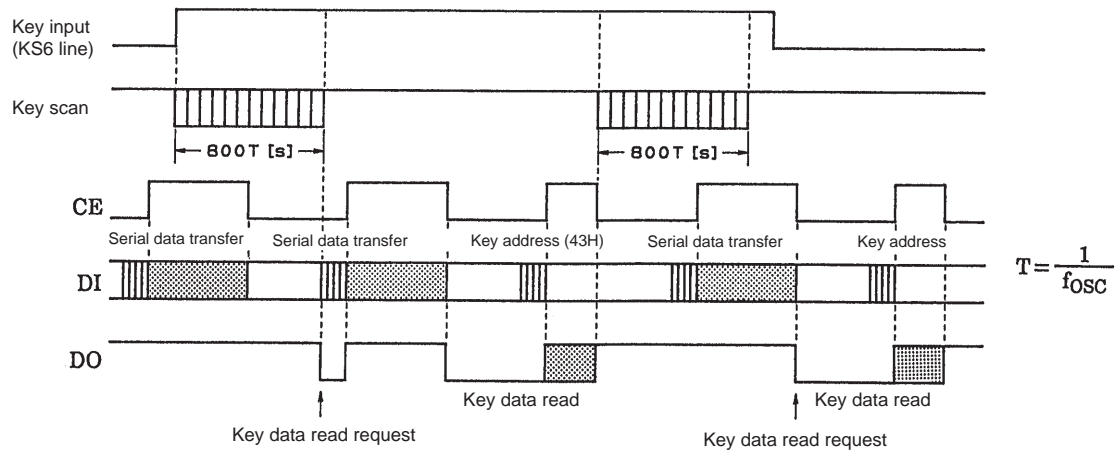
Key input (KS6 line)

Key scan

800T [s]

800T [s]

CE

Serial data transfer

Serial data transfer

Key address (43H)

Serial data transfer

Key address

DI

$T=\frac{1}{f_{OSC}}$

DO

Key data read

Key data read

Key data read request

Key data read request